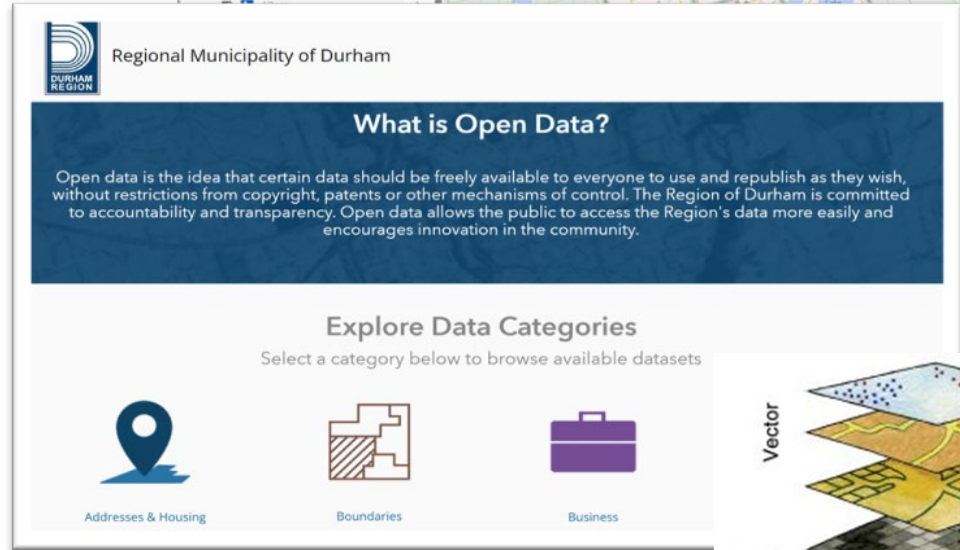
DURHAM REGION

Regional Municipality of Durham

What is Open Data?

Open data is the idea that certain data should be freely available to everyone to use and republish as they wish, without restrictions from copyright, patents or other mechanisms of control. The Region of Durham is committed to accountability and transparency. Open data allows the public to access the Region's data more easily and encourages innovation in the community.

Explore Data Categories

Select a category below to browse available datasets

Addresses & Housing

Boundaries

Business

Vector